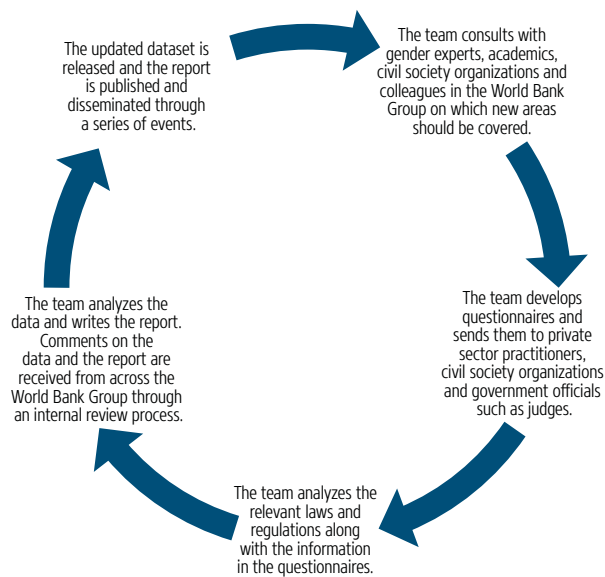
The team consults with gender experts, academics, civil society organizations and colleagues in the World Bank Group on which new areas should be covered.

The team develops questionnaires and sends them to private sector practitioners, civil society organizations and government officials such as judges.

The team analyzes the relevant laws and regulations along with the information in the questionnaires.

The team analyzes the data and writes the report. Comments on the data and the report are received from across the World Bank Group through an internal review process.

The updated dataset is released and the report is published and disseminated through a series of events.